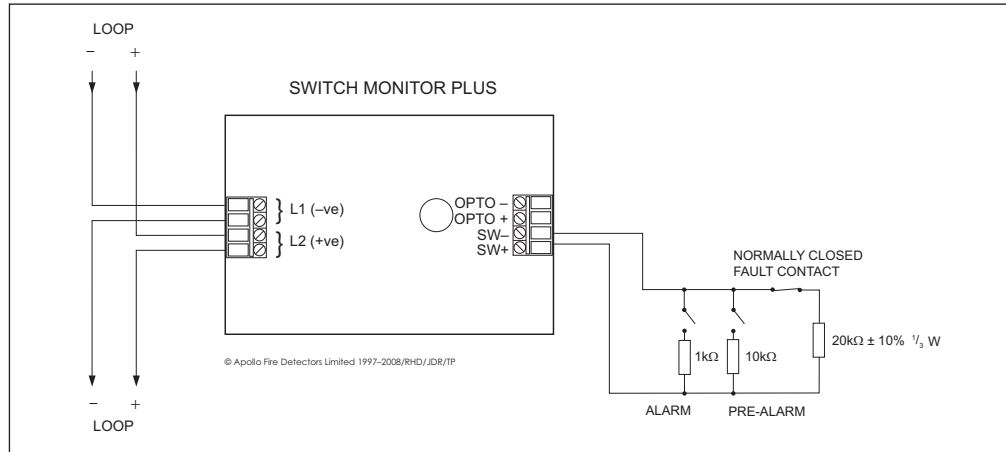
LOOP
– +

SWITCH MONITOR PLUS

L1 (–ve)
L2 (+ve)

OPTO –
OPTO +
SW–
SW+

NORMALLY CLOSED
FAULT CONTACT

1kΩ
10kΩ
20kΩ ± 10% $^1/_3$ W

© Apollo Fire Detectors Limited 1997–2008/RHD/JDR/TP

ALARM
PRE-ALARM

– +
LOOP